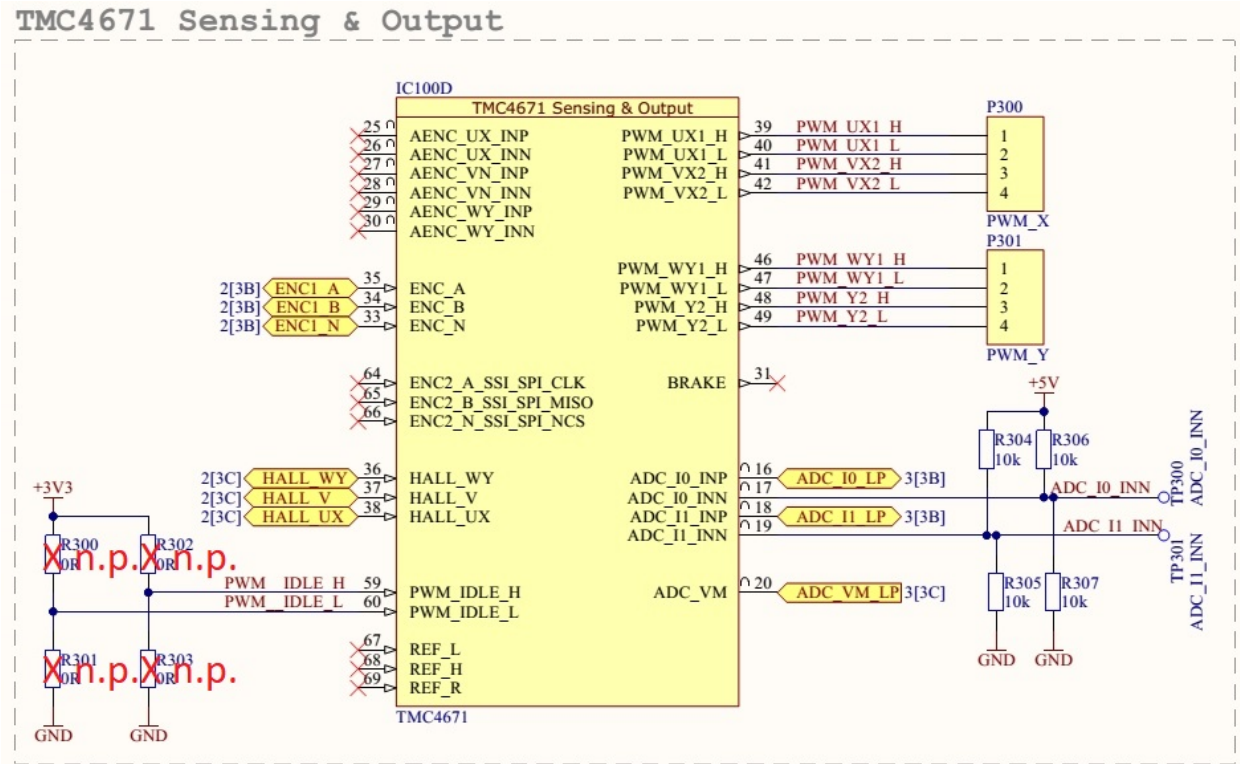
TMC4671 Sensing & Output

IC100D
TMC4671 Sensing & Output

25 AENC_UX_INP
26 AENC_UX_INN
27 AENC_VN_INP
28 AENC_VN_INN
29 AENC_WY_INP
30 AENC_WY_INN

2[3B] ENC1_A 35 ENC_A
2[3B] ENC1_B 34 ENC_B
2[3B] ENC1_N 33 ENC_N

64 ENC2_A_SSI_SPI_CLK
65 ENC2_B_SSI_SPI_MISO
66 ENC2_N_SSI_SPI_NCS

2[3C] HALL_WY 36 HALL_WY
2[3C] HALL_V 37 HALL_V
2[3C] HALL_UX 38 HALL_UX

PWM_IDLE_H 59 PWM_IDLE_H
PWM_IDLE_L 60 PWM_IDLE_L

67 REF_L
68 REF_H
69 REF_R

TMC4671

PWM_UX1_H 39 PWM_UX1_H
PWM_UX1_L 40 PWM_UX1_L
PWM_VX2_H 41 PWM_VX2_H
PWM_VX2_L 42 PWM_VX2_L

P300
1
2
3
4
PWM_X

PWM_WY1_H 46 PWM_WY1_H
PWM_WY1_L 47 PWM_WY1_L
PWM_Y2_H 48 PWM_Y2_H
PWM_Y2_L 49 PWM_Y2_L

P301
1
2
3
4
PWM_Y

BRAKE 31

ADC_I0_INP 16 ADC_I0_LP 3[3B]
ADC_I0_INN 17
ADC_I1_INP 18 ADC_I1_LP 3[3B]
ADC_I1_INN 19
ADC_VM 20 ADC_VM_LP 3[3C]

+5V
R304 10k
R306 10k
R305 10k
R307 10k
GND
GND
ADC_I0_INN
ADC_I1_INN
TP300 ADC_I0_INN
TP301 ADC_I1_INN

+3V3
R300 0R n.p.
R302 0R n.p.
R301 0R n.p.
R303 0R n.p.
GND
GND